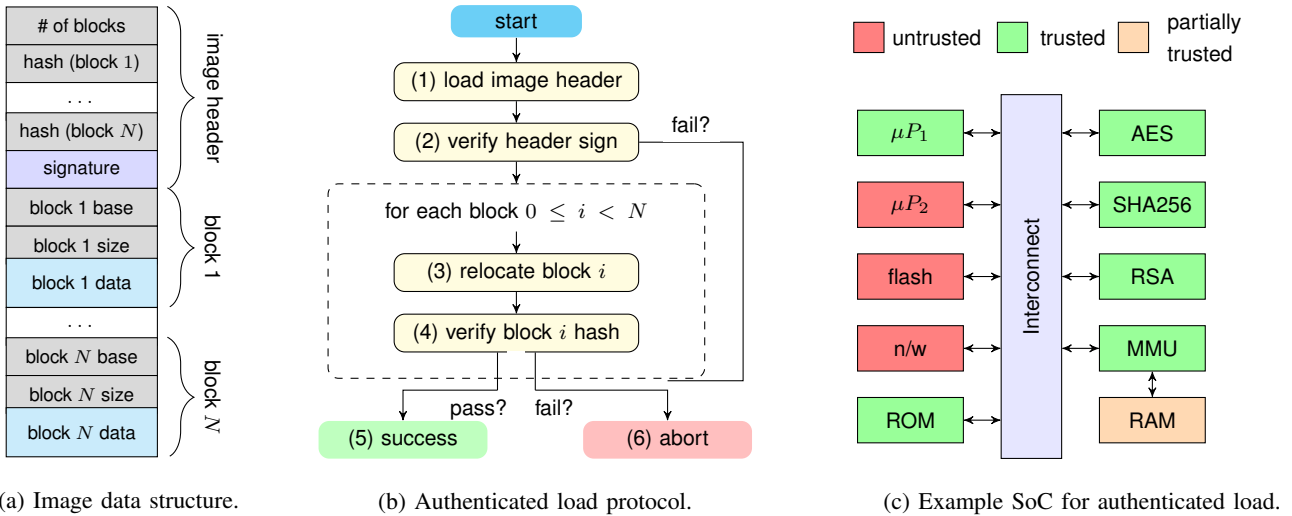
| # of blocks |
|---|
| hash (block 1) |
| . . . |
| hash (block $N$) |
| signature |
| block 1 base |
| block 1 size |
| block 1 data |
| . . . |
| block $N$ base |
| block $N$ size |
| block $N$ data |

image header

block 1

block $N$

(a) Image data structure.

start

(1) load image header

(2) verify header sign

fail?

for each block $0 \leq i < N$

(3) relocate block $i$

(4) verify block $i$ hash

pass?

fail?

(5) success

(6) abort

(b) Authenticated load protocol.

untrusted

trusted

partially trusted

$\mu P_1$

$\mu P_2$

flash

n/w

ROM

Interconnect

AES

SHA256

RSA

MMU

RAM

(c) Example SoC for authenticated load.